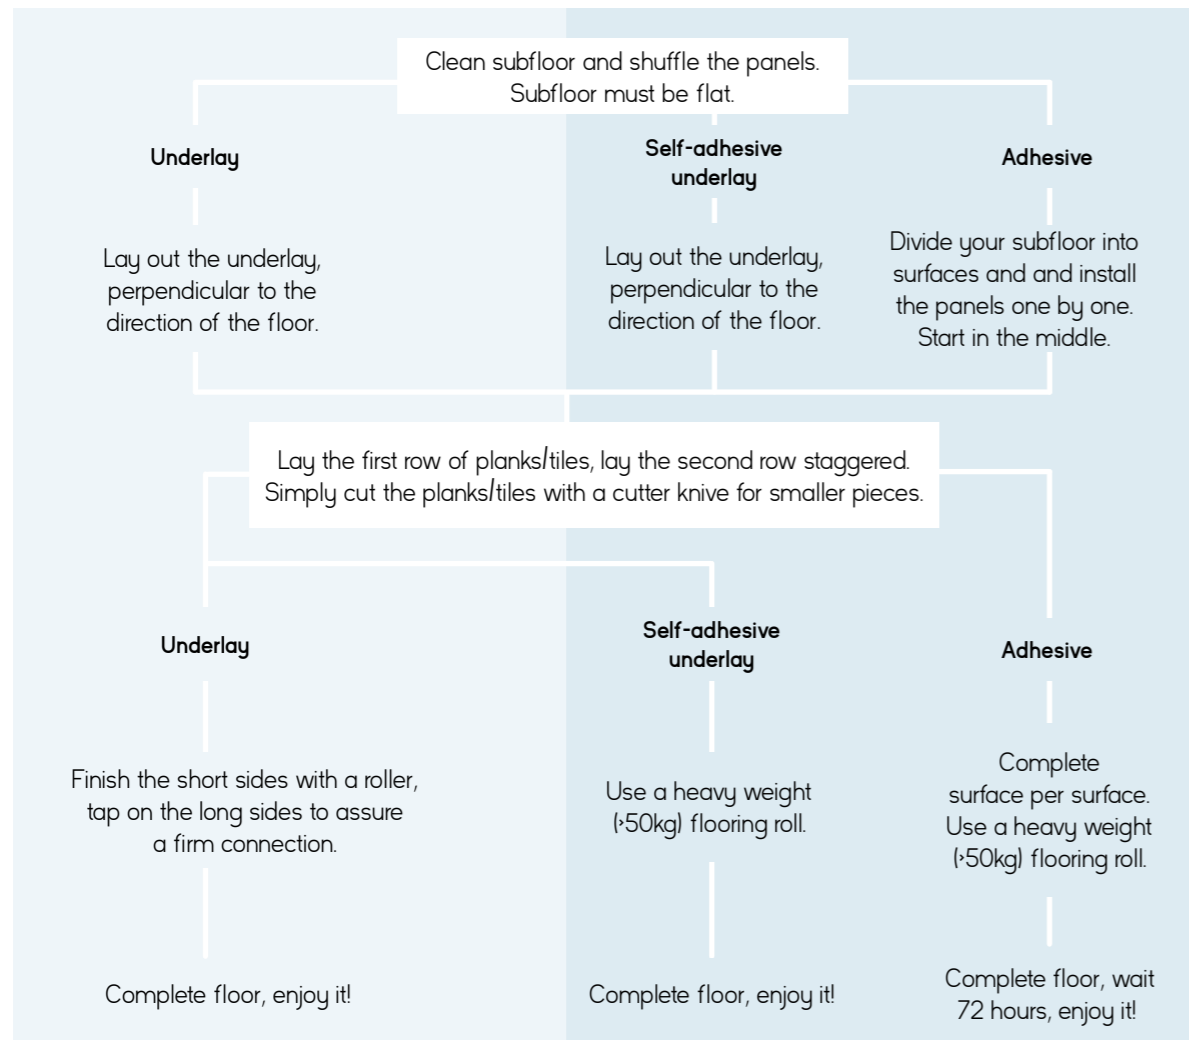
Clean subfloor and shuffle the panels. Subfloor must be flat.

Underlay

Lay out the underlay, perpendicular to the direction of the floor.

Self-adhesive underlay

Lay out the underlay, perpendicular to the direction of the floor.

Adhesive

Divide your subfloor into surfaces and and install the panels one by one. Start in the middle.

Lay the first row of planks/tiles, lay the second row staggered. Simply cut the planks/tiles with a cutter knive for smaller pieces.

Underlay

Finish the short sides with a roller, tap on the long sides to assure a firm connection.

Complete floor, enjoy it!

Self-adhesive underlay

Use a heavy weight (>50kg) flooring roll.

Complete floor, enjoy it!

Adhesive

Complete surface per surface. Use a heavy weight (>50kg) flooring roll.

Complete floor, wait 72 hours, enjoy it!